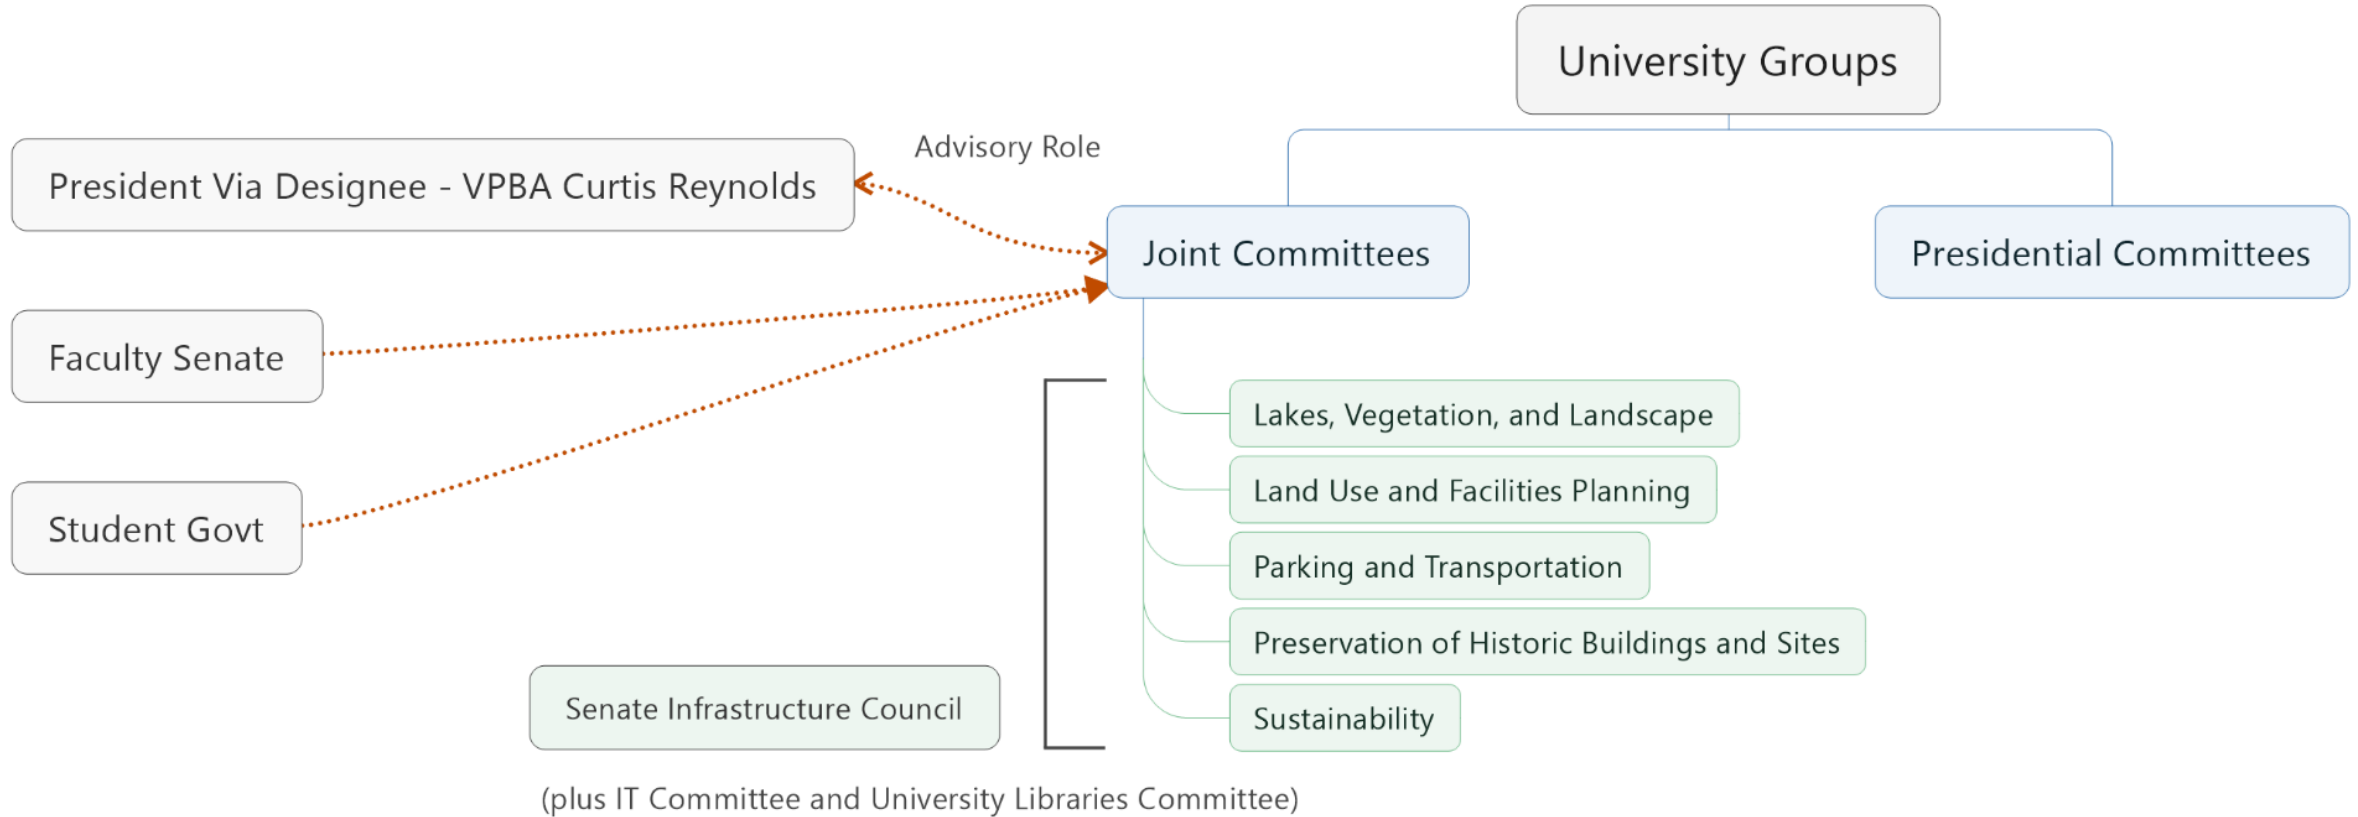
University Groups

Advisory Role

President Via Designee - VPBA Curtis Reynolds

Joint Committees

Presidential Committees

Faculty Senate

Student Govt

Lakes, Vegetation, and Landscape

Land Use and Facilities Planning

Parking and Transportation

Preservation of Historic Buildings and Sites

Sustainability

Senate Infrastructure Council

(plus IT Committee and University Libraries Committee)